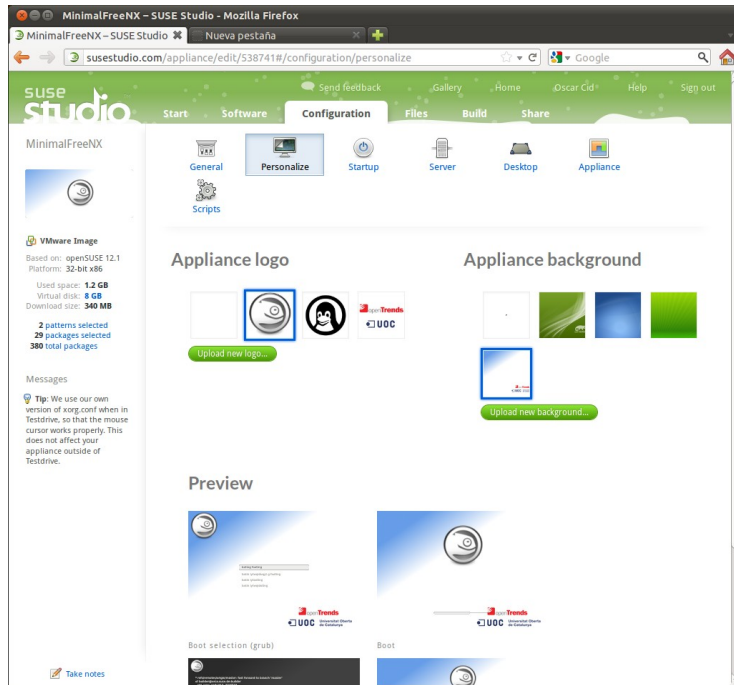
MinimalFreeNX – SUSE Studio - Mozilla Firefox

MinimalFreeNX – SUSE Studio

Nueva pestaña

susestudio.com/appliance/edit/538741#/configuration/personalize

Google

SUSE Studio

Send feedback

Gallery

Home

Oscar Cid

Help

Sign out

Start

Software

Configuration

Files

Build

Share

MinimalFreeNX

VMware Image

Based on: openSUSE 12.1
Platform: 32-bit x86

Used space: 1.2 GB
Virtual disk: 8 GB
Download size: 340 MB

2 patterns selected
29 packages selected
380 total packages

Messages

Tip: We use our own version of xorg.conf when in Testdrive, so that the mouse cursor works properly. This does not affect your appliance outside of Testdrive.

Take notes

General

Personalize

Startup

Server

Desktop

Appliance

Scripts

Appliance logo

openTrends
UOC

Upload new logo...

Appliance background

Upload new background...

Preview

openTrends
UOC Universitat Oberta de Catalunya

Boot selection (grub)

openTrends
UOC Universitat Oberta de Catalunya

Boot